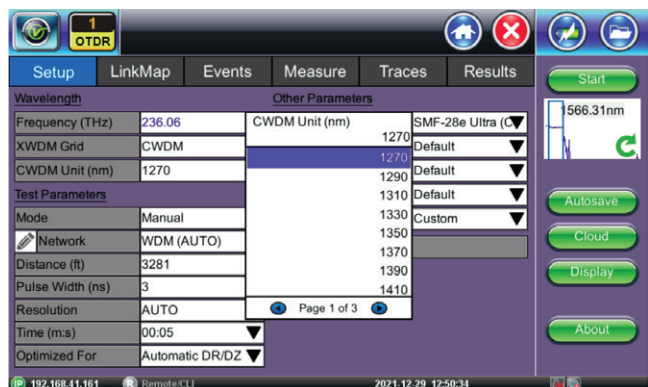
1
OTDR

Setup | LinkMap | Events | Measure | Traces | Results

Start

Wavelength
Frequency (THz) | 236.06
XWDM Grid | CWDM
CWDM Unit (nm) | 1270

Test Parameters
Mode | Manual
Network | WDM (AUTO)
Distance (ft) | 3281
Pulse Width (ns) | 3
Resolution | AUTO
Time (m:s) | 00:05
Optimized For | Automatic DR/DZ

Other Parameters
SMF-28e Ultra (C
Default
Default
Default
Custom

CWDM Unit (nm)
1270
1270
1290
1310
1330
1350
1370
1390
1410
Page 1 of 3

1566.31nm

Autosave
Cloud
Display
About

192.168.41.161
Remote/CLI
2021-12-29 12:50:34